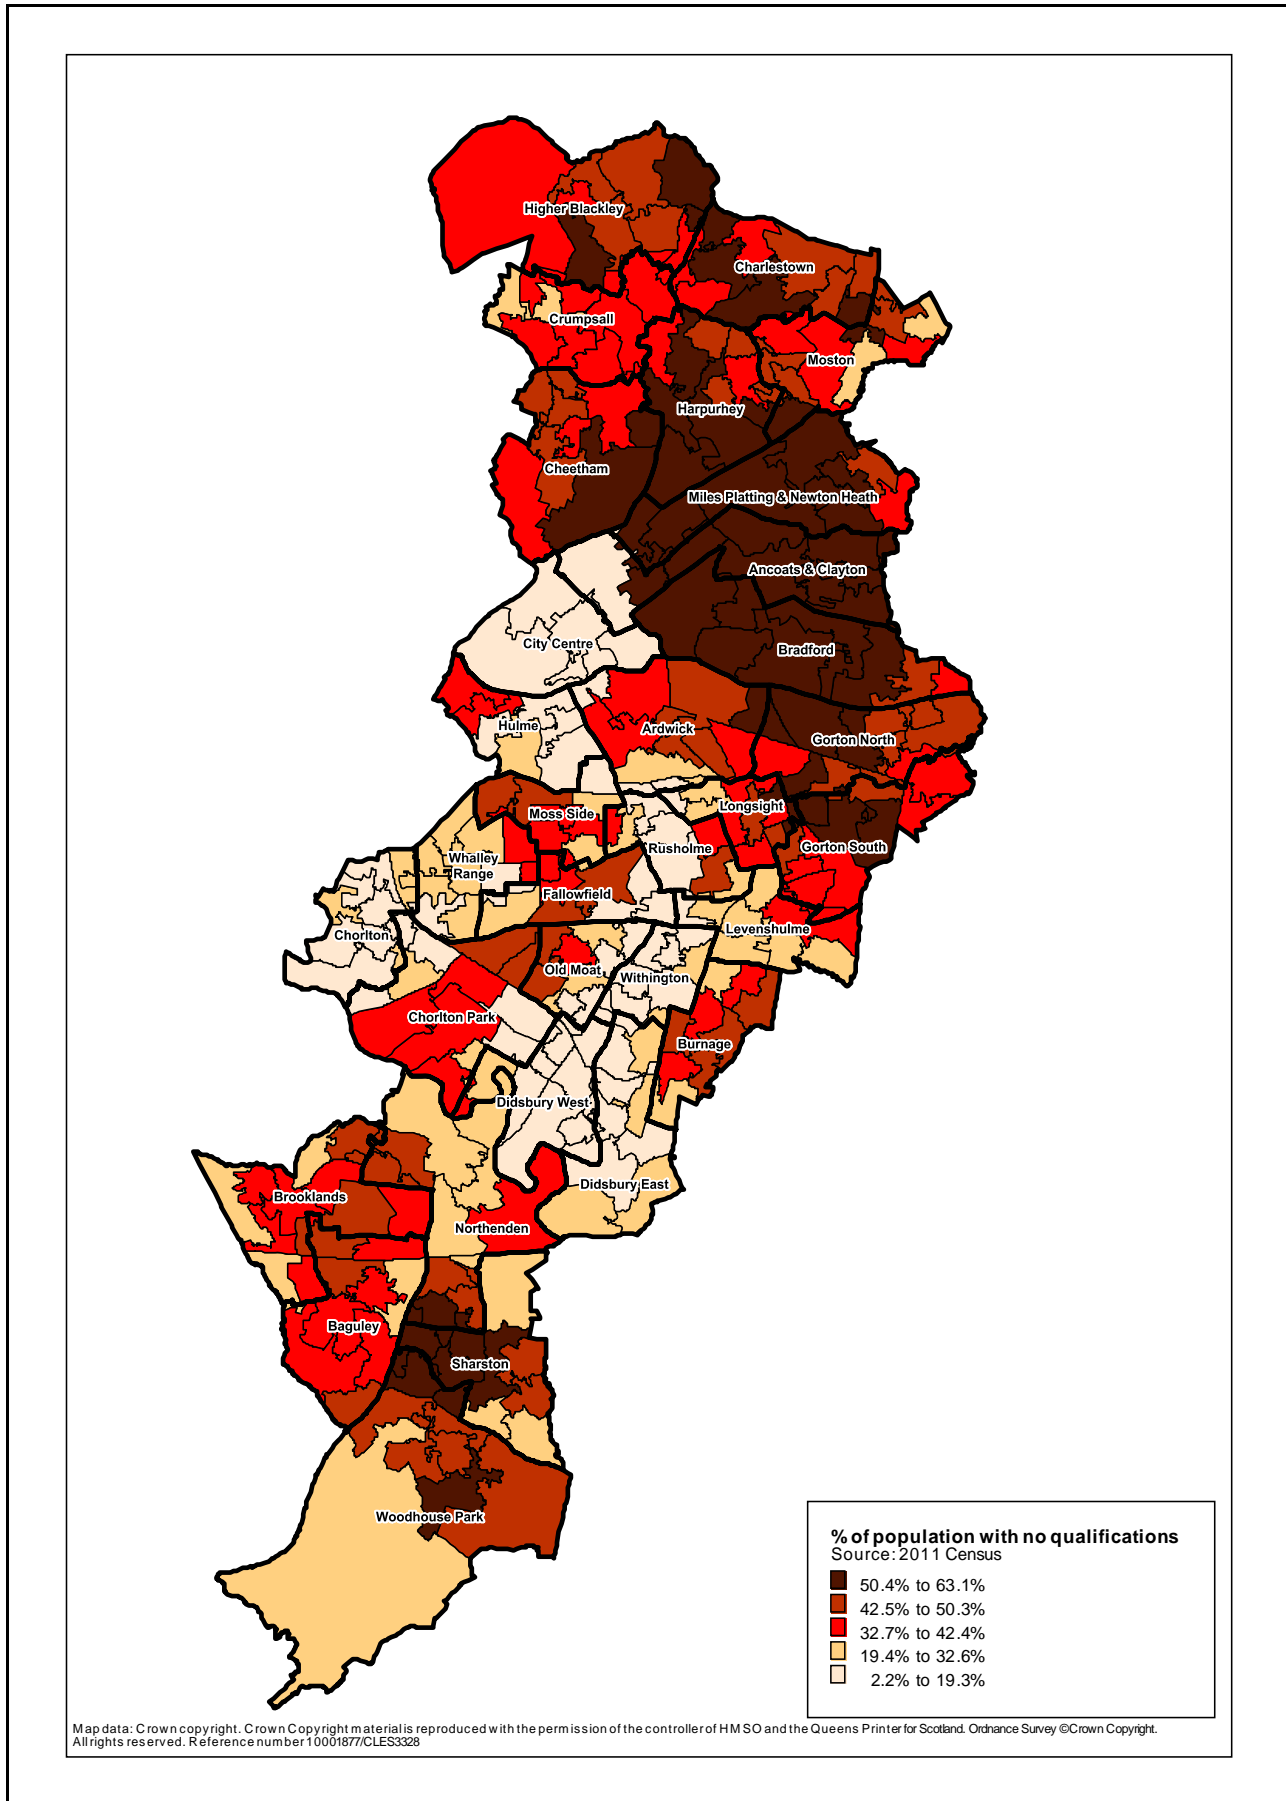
Higher Blackley
Charlestown
Crumpsall
Moston
Harpurhey
Cheetham
Miles Platting & Newton Heath
Ancoats & Clayton
City Centre
Bradford
Hulme
Ardwick
Gorton North
Moss Side
Longsight
Rusholme
Gorton South
Whalley Range
Fallowfield
Chorlton
Levenshulme
Old Moat
Withington
Chorlton Park
Burnage
Didsbury West
Didsbury East
Brooklands
Northenden
Baguley
Sharston
Woodhouse Park

% of population with no qualifications
Source: 2011 Census
50.4% to 63.1%
42.5% to 50.3%
32.7% to 42.4%
19.4% to 32.6%
2.2% to 19.3%

Map data: Crown copyright. Crown Copyright material is reproduced with the permission of the controller of HMSO and the Queens Printer for Scotland. Ordnance Survey ©Crown Copyright. All rights reserved. Reference number 10001877/CLES3328